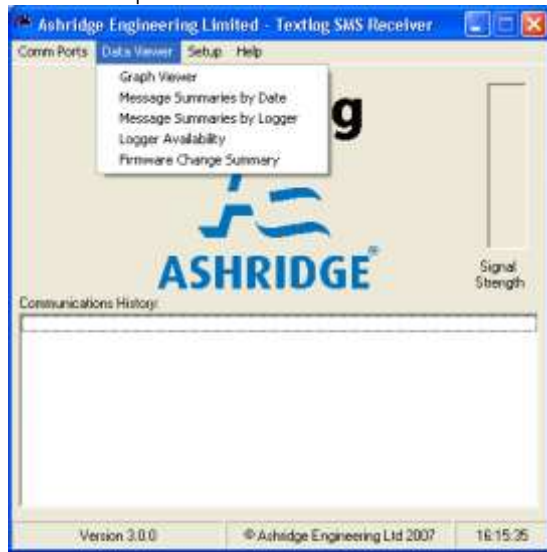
Ashridge Engineering Limited - Textlog SMS Receiver

Comm Ports Data Viewer Setup Help

Graph Viewer
Message Summaries by Date
Message Summaries by Logger
Logger Availability
Firmware Change Summary

g

ASHRIDGE

Signal Strength

Communications History:

Version 3.0.0 © Ashridge Engineering Ltd 2007 16:15:35